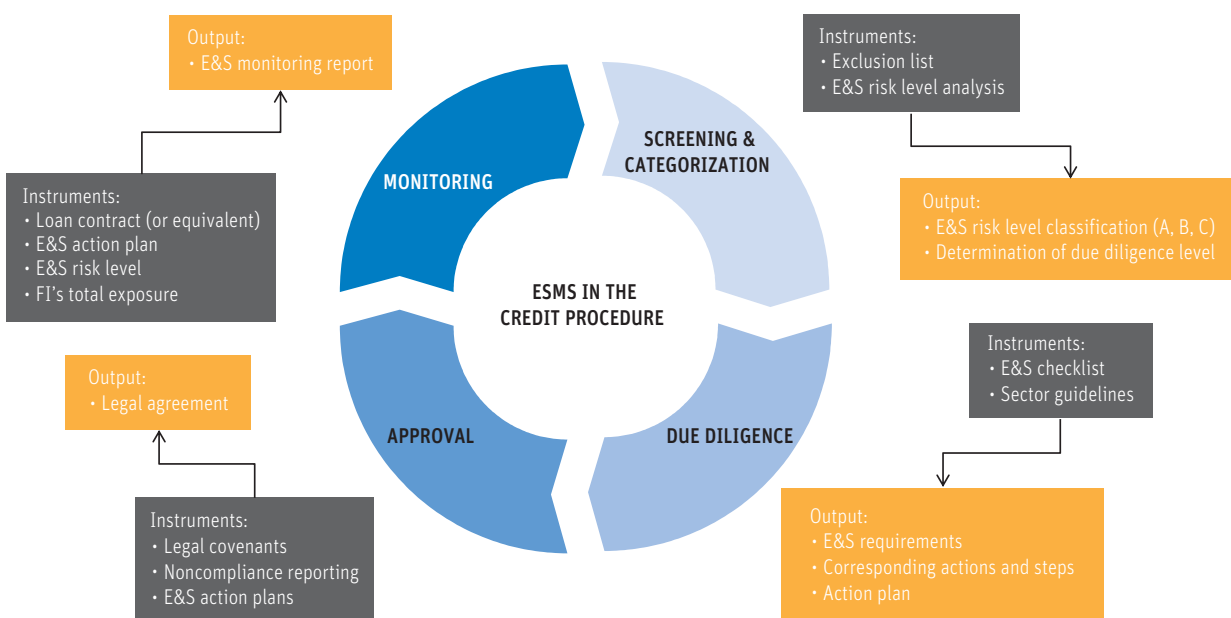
Output:
• E&S monitoring report

Instruments:
• Loan contract (or equivalent)
• E&S action plan
• E&S risk level
• FI's total exposure

Output:
• Legal agreement

Instruments:
• Legal covenants
• Noncompliance reporting
• E&S action plans

MONITORING

SCREENING & CATEGORIZATION

ESMS IN THE CREDIT PROCEDURE

APPROVAL

DUE DILIGENCE

Instruments:
• Exclusion list
• E&S risk level analysis

Output:
• E&S risk level classification (A, B, C)
• Determination of due diligence level

Instruments:
• E&S checklist
• Sector guidelines

Output:
• E&S requirements
• Corresponding actions and steps
• Action plan